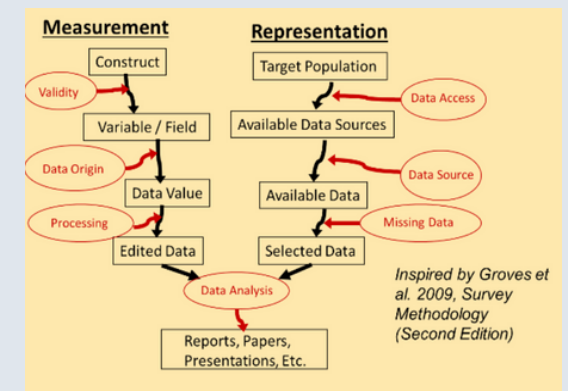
Measurement

Representation

Construct

Validity

Variable / Field

Data Origin

Data Value

Processing

Edited Data

Target Population

Data Access

Available Data Sources

Data Source

Available Data

Missing Data

Selected Data

Data Analysis

Reports, Papers, Presentations, Etc.

Inspired by Groves et al. 2009, Survey Methodology (Second Edition)